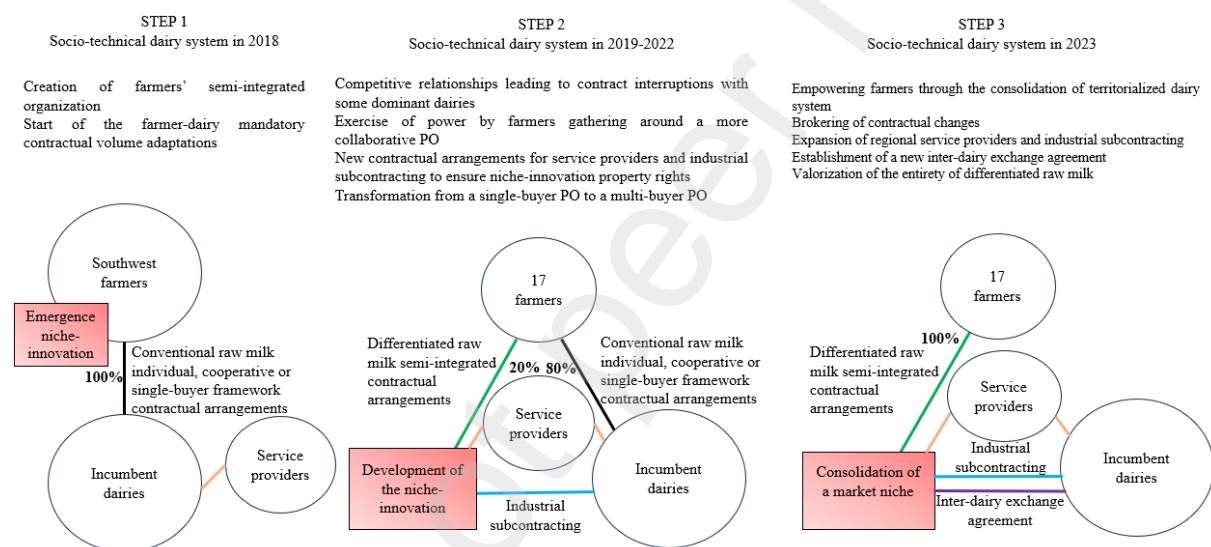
STEP 1
Socio-technical dairy system in 2018

Creation of farmers' semi-integrated organization
Start of the farmer-dairy mandatory contractual volume adaptations

Southwest farmers

Emergence niche-innovation

100%

Conventional raw milk individual, cooperative or single-buyer framework contractual arrangements

Incumbent dairies

Service providers

STEP 2
Socio-technical dairy system in 2019-2022

Competitive relationships leading to contract interruptions with some dominant dairies
Exercise of power by farmers gathering around a more collaborative PO
New contractual arrangements for service providers and industrial subcontracting to ensure niche-innovation property rights
Transformation from a single-buyer PO to a multi-buyer PO

17 farmers

Differentiated raw milk semi-integrated contractual arrangements

20% 80%

Conventional raw milk individual, cooperative or single-buyer framework contractual arrangements

Service providers

Development of the niche-innovation

Incumbent dairies

Industrial subcontracting

STEP 3
Socio-technical dairy system in 2023

Empowering farmers through the consolidation of territorialized dairy system
Brokering of contractual changes
Expansion of regional service providers and industrial subcontracting
Establishment of a new inter-dairy exchange agreement
Valorization of the entirety of differentiated raw milk

17 farmers

100%

Differentiated raw milk semi-integrated contractual arrangements

Service providers

Industrial subcontracting

Consolidation of a market niche

Incumbent dairies

Inter-dairy exchange agreement